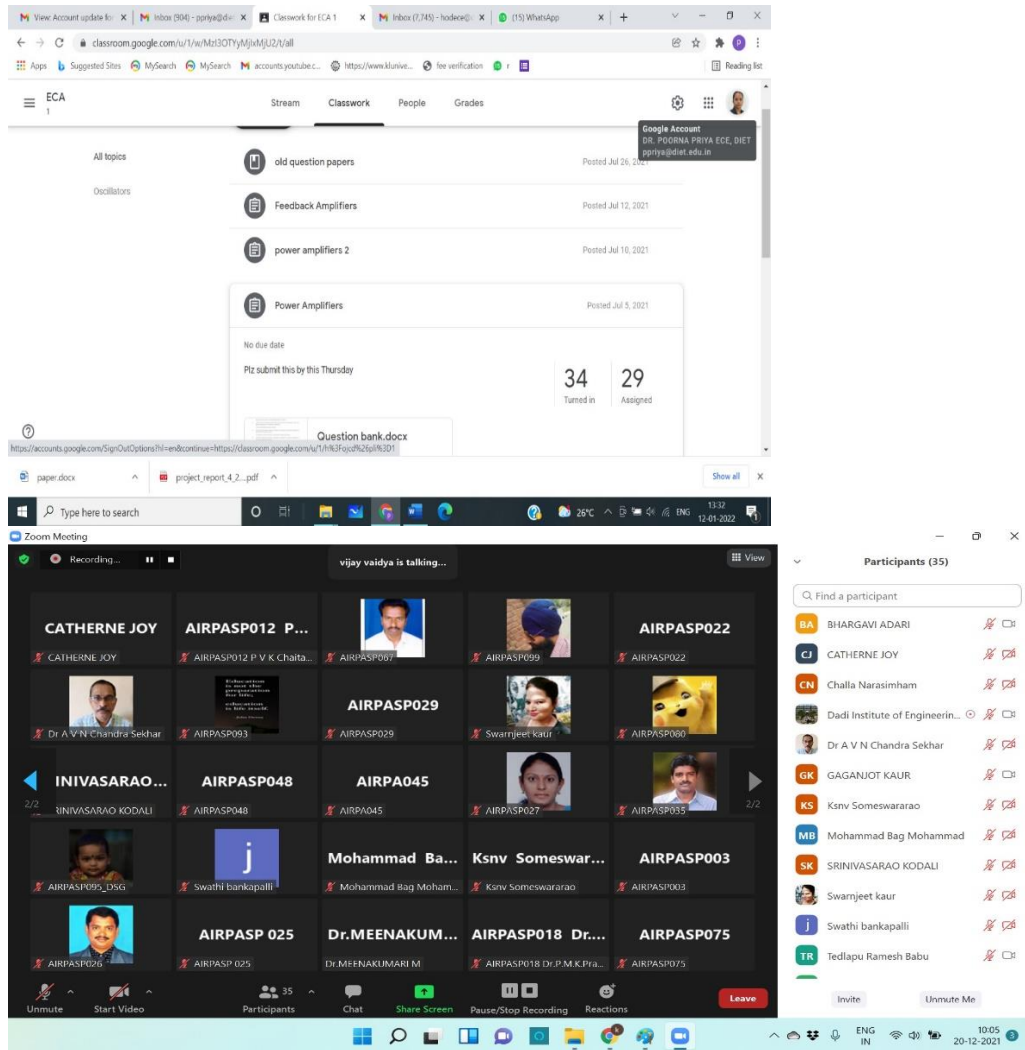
View: Account update fo | Inbox (904) - ppriya@di | Classwork for ECA 1 | Inbox (7,745) - hodece@ | (15) WhatsApp | +

classroom.google.com/u/1/w/MzI3OTYyMjIxMjU2/t/all

Apps | Suggested Sites | MySearch | MySearch | accounts.youtube.c... | https://www.kluniv... | fee verification | Reading list

ECA 1

Stream | Classwork | People | Grades

Google Account
DR. POORNA PRIYA ECE, DIET
ppriya@diet.edu.in

All topics

Oscillators

old question papers — Posted Jul 26, 2021

Feedback Amplifiers — Posted Jul 12, 2021

power amplifiers 2 — Posted Jul 10, 2021

Power Amplifiers — Posted Jul 5, 2021

No due date

Plz submit this by this Thursday

34 Turned in | 29 Assigned

Question bank.docx

https://accounts.google.com/SignOutOptions?hl=en&continue=https://classroom.google.com/u/1/h%3Fojcd%26pli%3D1

paper.docx | project_report_4_2...pdf | Show all

Type here to search | 26°C | ENG | 13:32 12-01-2022

Zoom Meeting

Recording... | vijay vaidya is talking... | View

CATHERNE JOY — CATHERNE JOY
AIRPASP012 P... — AIRPASP012 P V K Chaita...
AIRPASP067
AIRPASP099
AIRPASP022 — AIRPASP022
Dr A V N Chandra Sekhar
AIRPASP093
AIRPASP029 — AIRPASP029
Swarnjeet kaur
AIRPASP080
INIVASARAO... — RINIVASARAO KODALI
AIRPASP048 — AIRPASP048
AIRPA045 — AIRPA045
AIRPASP027
AIRPASP035
2/2 | 2/2
AIRPASP095_DSG
j — Swathi bankapalli
Mohammad Ba... — Mohammad Bag Moham...
Ksnv Someswar... — Ksnv Someswararao
AIRPASP003 — AIRPASP003
AIRPASP026
AIRPASP 025 — AIRPASP 025
Dr.MEENAKUM... — Dr.MEENAKUMARI M
AIRPASP018 Dr.... — AIRPASP018 Dr.P.M.K.Pra...
AIRPASP075 — AIRPASP075

Unmute | Start Video | 35 Participants | Chat | Share Screen | Pause/Stop Recording | Reactions | Leave

Participants (35)

Find a participant

BA BHARGAVI ADARI
CJ CATHERNE JOY
CN Challa Narasimham
Dadi Institute of Engineerin...
Dr A V N Chandra Sekhar
GK GAGANJOT KAUR
KS Ksnv Someswararao
MB Mohammad Bag Mohammad
SK SRINIVASARAO KODALI
Swarnjeet kaur
j Swathi bankapalli
TR Tedlapu Ramesh Babu

Invite | Unmute Me

ENG IN | 10:05 20-12-2021